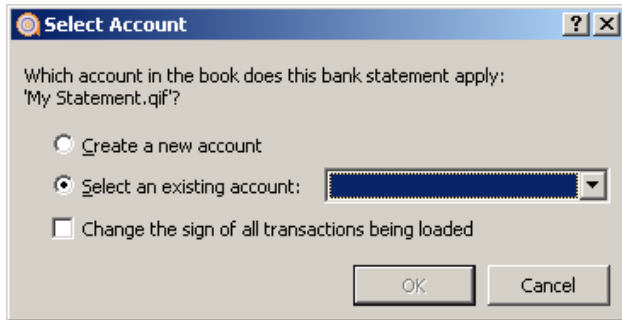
Select Account

?

Which account in the book does this bank statement apply: 'My Statement.qif'?

Create a new account

Select an existing account:

Change the sign of all transactions being loaded

OK

Cancel